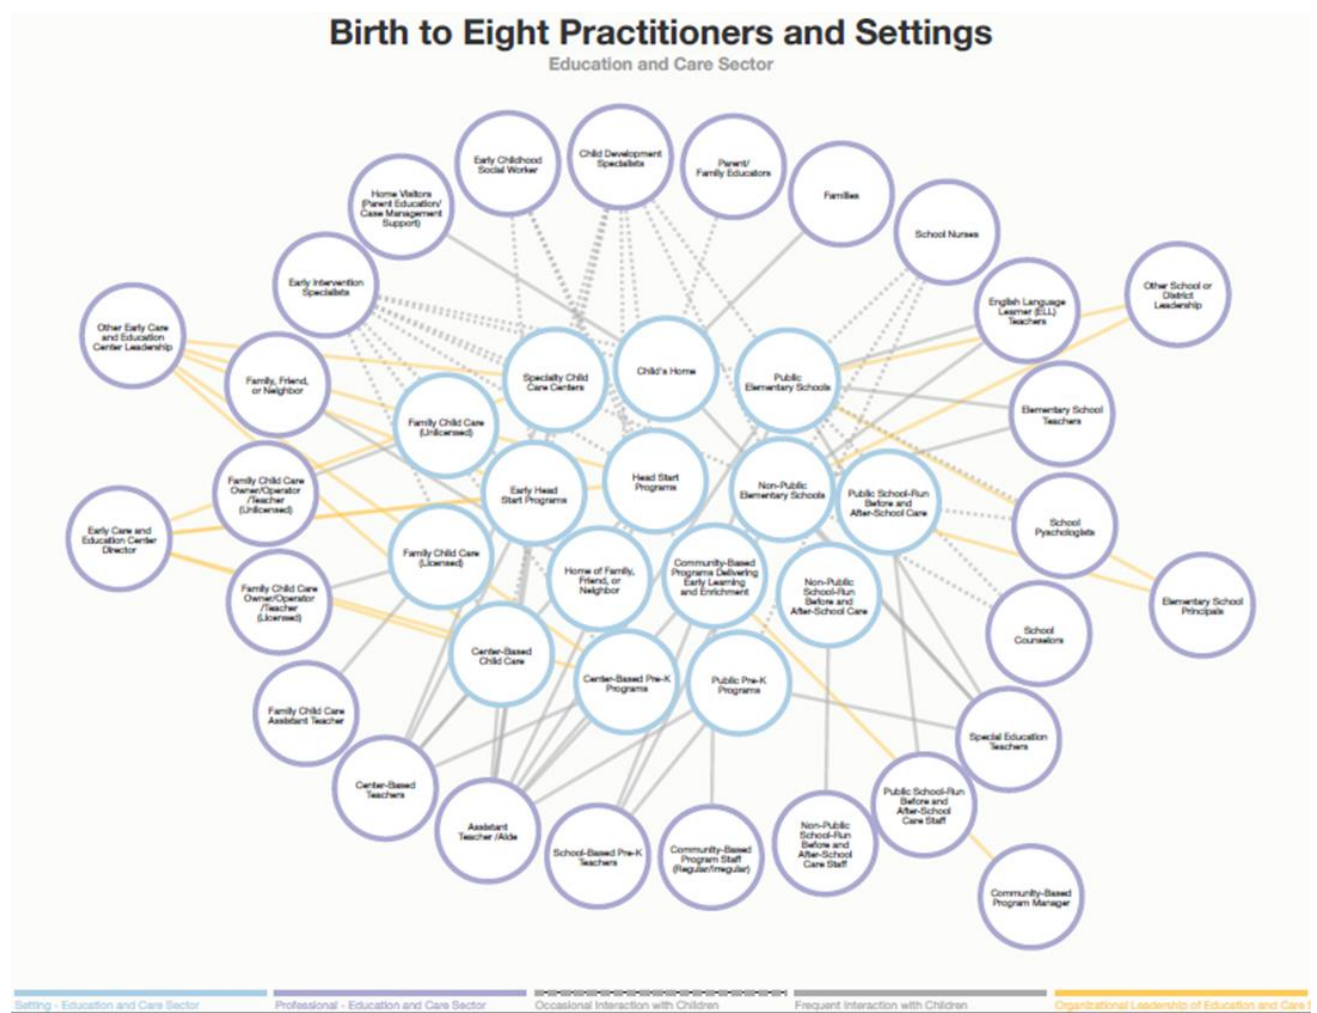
Birth to Eight Practitioners and Settings

Education and Care Sector

Early Childhood Social Worker

Child Development Specialists

Parent/ Family Educators

Families

Home Visitors (Parent Education/ Case Management Support)

School Nurses

Early Intervention Specialists

English Language Learner (ELL) Teachers

Other School or District Leadership

Other Early Care and Education Center Leadership

Family, Friend, or Neighbor

Specialty Child Care Centers

Child's Home

Public Elementary Schools

Elementary School Teachers

Family Child Care (Unlicensed)

Head Start Programs

Early Head Start Programs

Non-Public Elementary Schools

Public School-Run Before and After-School Care

Family Child Care Owner/Operator /Teacher (Unlicensed)

School Psychologists

Early Care and Education Center Director

Family Child Care (Licensed)

Home of Family, Friend, or Neighbor

Community-Based Programs Delivering Early Learning and Enrichment

Non-Public School-Run Before and After-School Care

Elementary School Principals

Family Child Care Owner/Operator /Teacher (Licensed)

School Counselors

Center-Based Child Care

Center-Based Pre-K Programs

Public Pre-K Programs

Family Child Care Assistant Teacher

Special Education Teachers

Center-Based Teachers

Public School-Run Before and After-School Care Staff

Assistant Teacher /Aide

School-Based Pre-K Teachers

Community-Based Program Staff (Regular/Irregular)

Non-Public School-Run Before and After-School Care Staff

Community-Based Program Manager

Setting - Education and Care Sector

Professional - Education and Care Sector

Occasional Interaction with Children

Frequent Interaction with Children

Organizational Leadership of Education and Care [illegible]